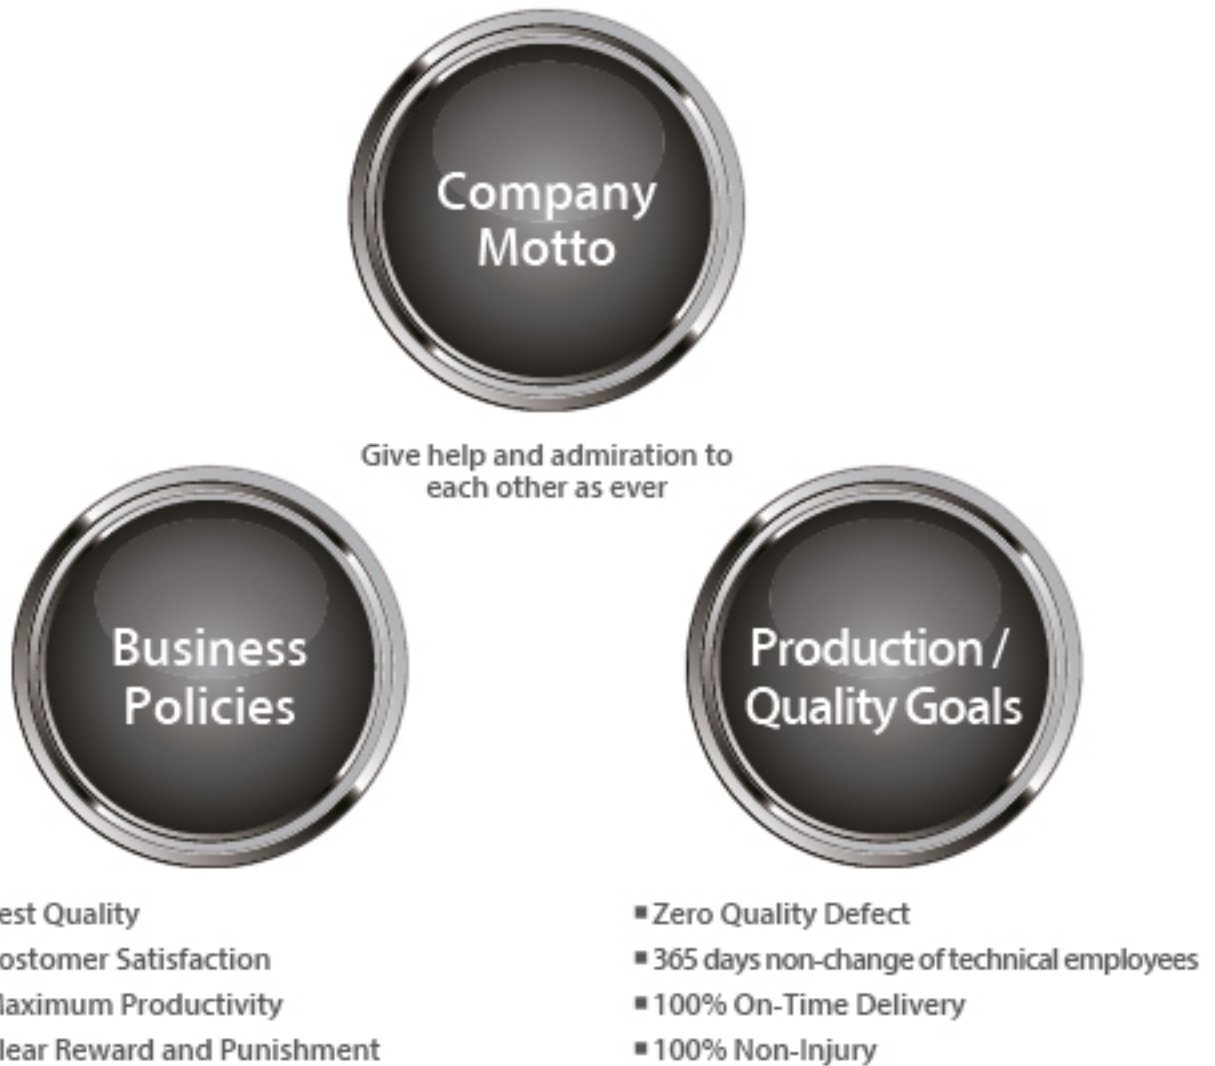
Company Motto

Give help and admiration to each other as ever

Business Policies

est Quality
ostomer Satisfaction
laximum Productivity
lear Reward and Punishment

Production / Quality Goals

▪ Zero Quality Defect
▪ 365 days non-change of technical employees
▪ 100% On-Time Delivery
▪ 100% Non-Injury